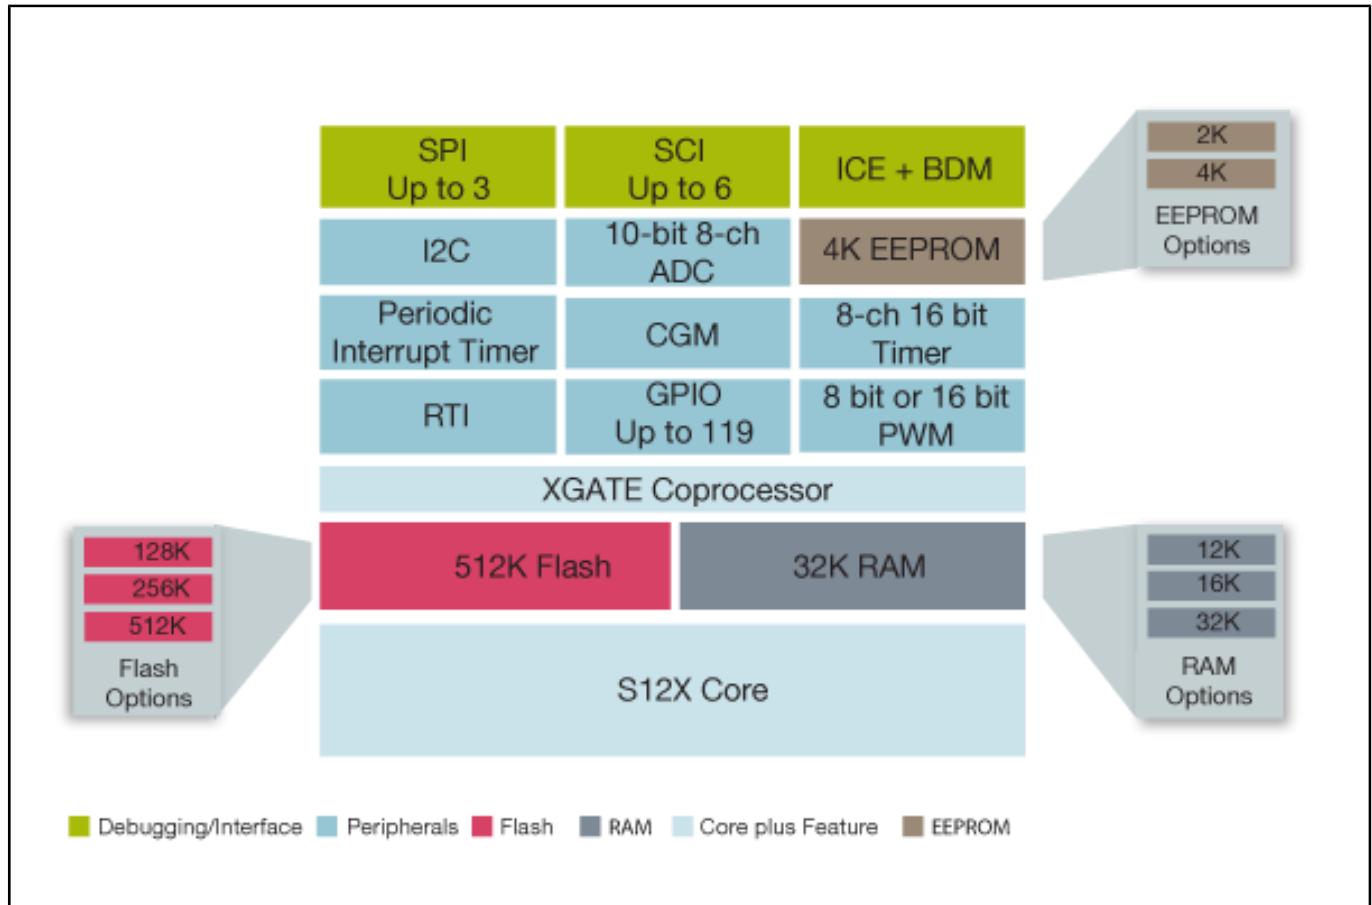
SPI
Up to 3

SCI
Up to 6

ICE + BDM

2K
4K
EEPROM
Options

I2C

10-bit 8-ch
ADC

4K EEPROM

Periodic
Interrupt Timer

CGM

8-ch 16 bit
Timer

RTI

GPIO
Up to 119

8 bit or 16 bit
PWM

XGATE Coprocessor

128K
256K
512K
Flash
Options

512K Flash

32K RAM

12K
16K
32K
RAM
Options

S12X Core

Debugging/Interface Peripherals Flash RAM Core plus Feature EEPROM